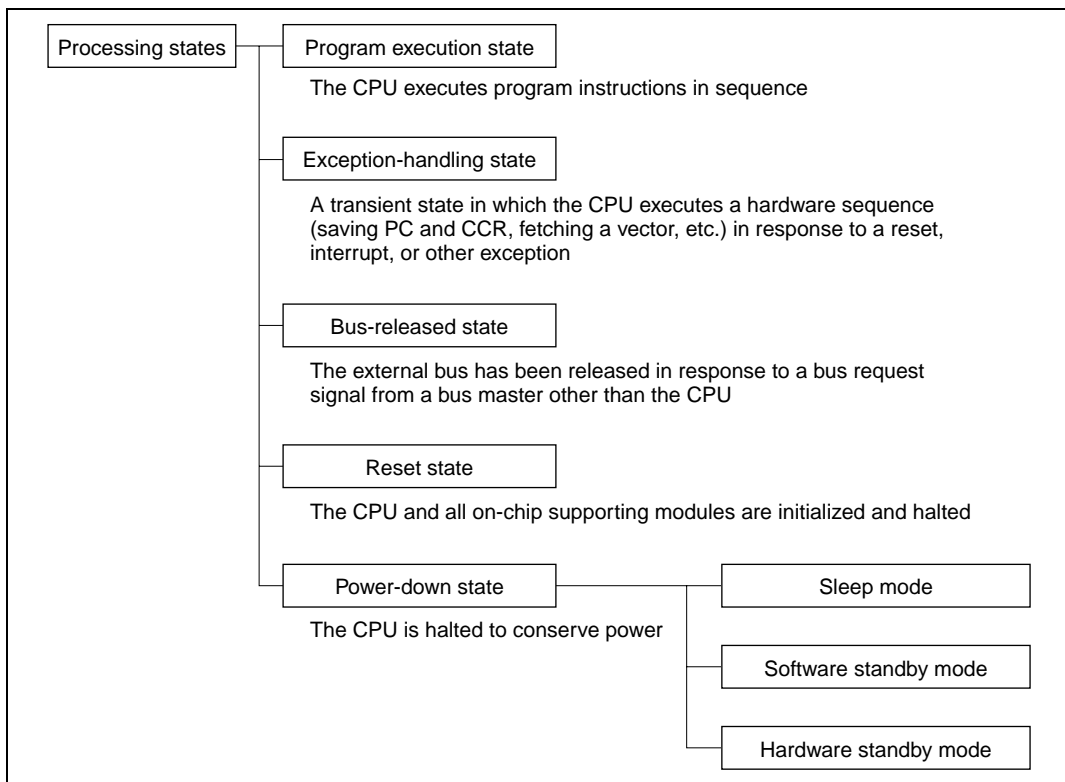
Processing states

Program execution state

The CPU executes program instructions in sequence

Exception-handling state

A transient state in which the CPU executes a hardware sequence (saving PC and CCR, fetching a vector, etc.) in response to a reset, interrupt, or other exception

Bus-released state

The external bus has been released in response to a bus request signal from a bus master other than the CPU

Reset state

The CPU and all on-chip supporting modules are initialized and halted

Power-down state

The CPU is halted to conserve power

Sleep mode

Software standby mode

Hardware standby mode